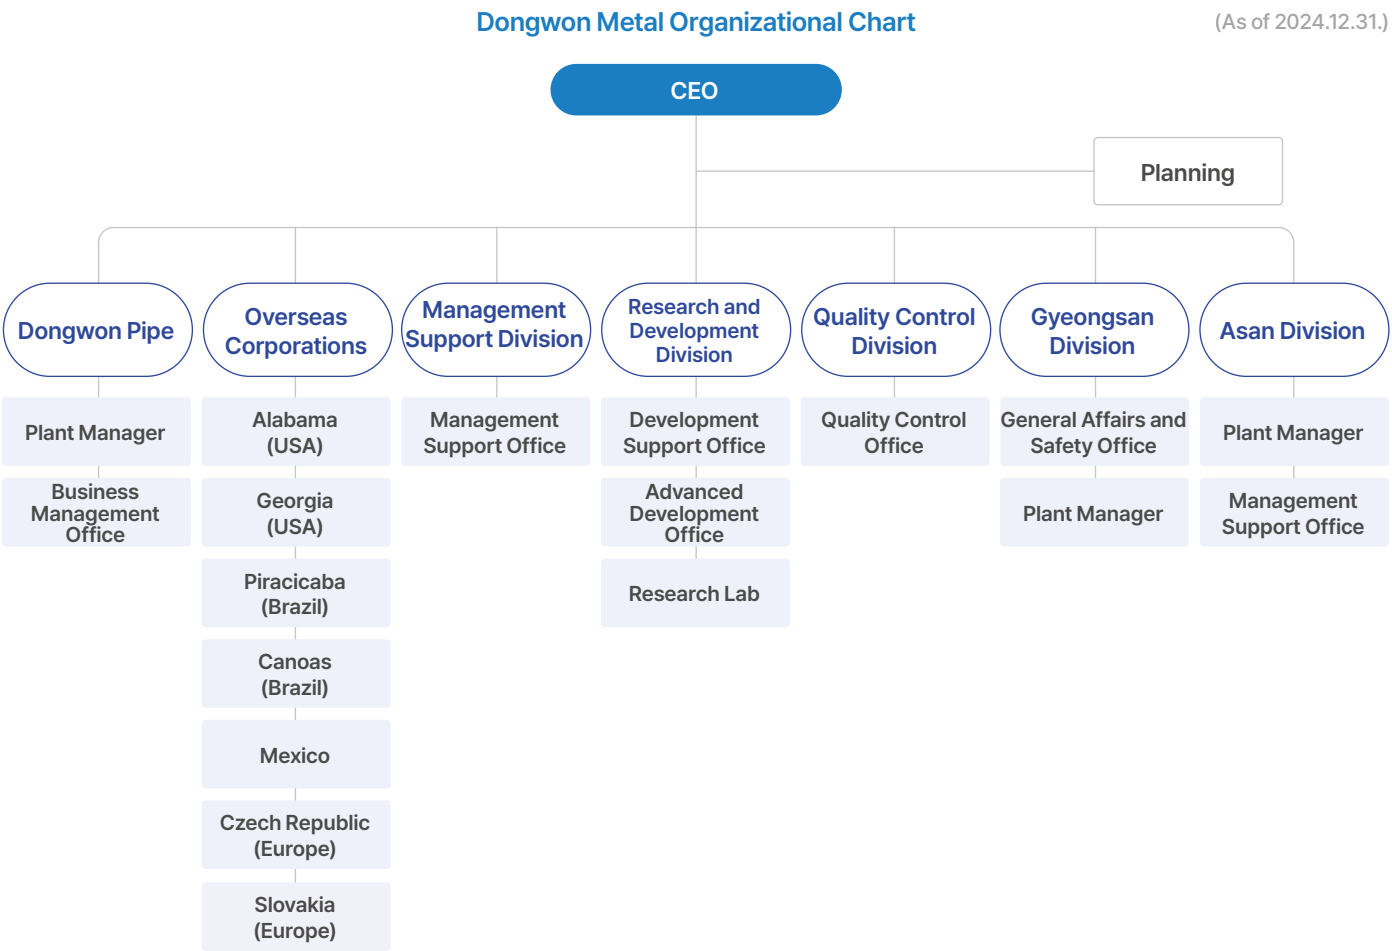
Dongwon Metal Organizational Chart

(As of 2024.12.31.)

CEO

Planning

Dongwon Pipe

Plant Manager

Business Management Office

Overseas Corporations

Alabama (USA)

Georgia (USA)

Piracicaba (Brazil)

Canoas (Brazil)

Mexico

Czech Republic (Europe)

Slovakia (Europe)

Management Support Division

Management Support Office

Research and Development Division

Development Support Office

Advanced Development Office

Research Lab

Quality Control Division

Quality Control Office

Gyeongsan Division

General Affairs and Safety Office

Plant Manager

Asan Division

Plant Manager

Management Support Office